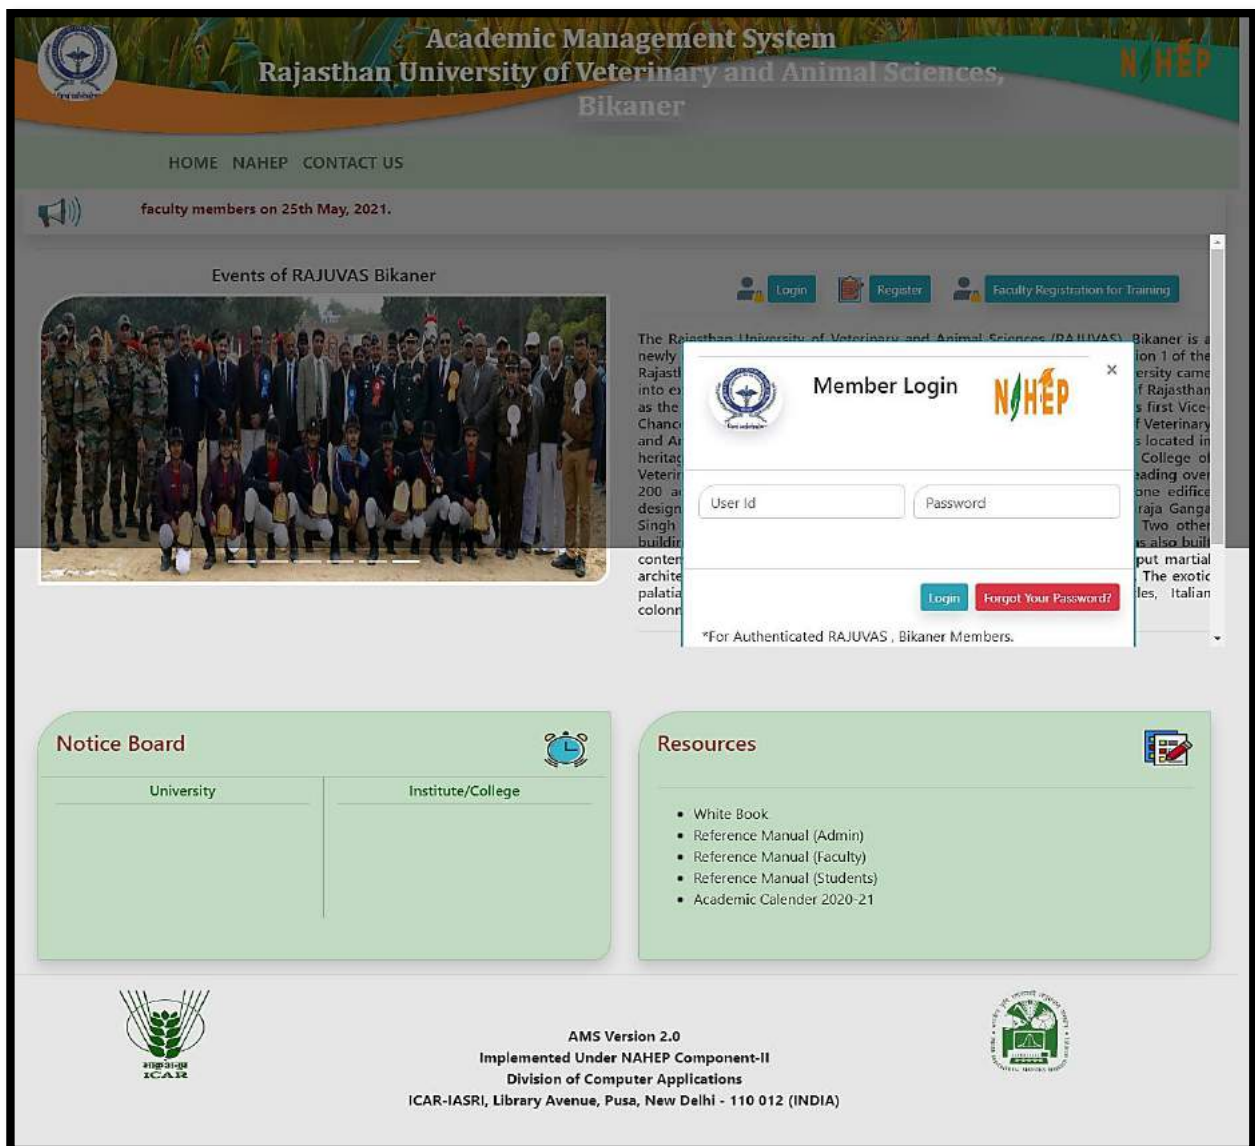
Academic Management System
Rajasthan University of Veterinary and Animal Sciences, Bikaner

NAHEP

HOME NAHEP CONTACT US

faculty members on 25th May, 2021.

Events of RAJUVAS Bikaner

Login Register Faculty Registration for Training

The Rajasthan University of Veterinary and Animal Sciences (RAJUVAS), Bikaner is a newly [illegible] ion 1 of the Rajast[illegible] ersity came into ex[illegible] f Rajasthan as the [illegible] s first Vice-Chanc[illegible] f Veterinary and A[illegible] s located in herita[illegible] College of Veteri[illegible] eading over 200 a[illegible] one edifice design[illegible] raja Ganga Singh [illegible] Two other buildi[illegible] s also built conte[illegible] put martial archite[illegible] The exotic palati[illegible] les, Italian colonn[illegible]

Member Login

NAHEP

×

User Id

Password

Login Forgot Your Password?

*For Authenticated RAJUVAS , Bikaner Members.

Notice Board

University

Institute/College

Resources

• White Book
• Reference Manual (Admin)
• Reference Manual (Faculty)
• Reference Manual (Students)
• Academic Calender 2020-21

भाकृअनुप
ICAR

AMS Version 2.0
Implemented Under NAHEP Component-II
Division of Computer Applications
ICAR-IASRI, Library Avenue, Pusa, New Delhi - 110 012 (INDIA)